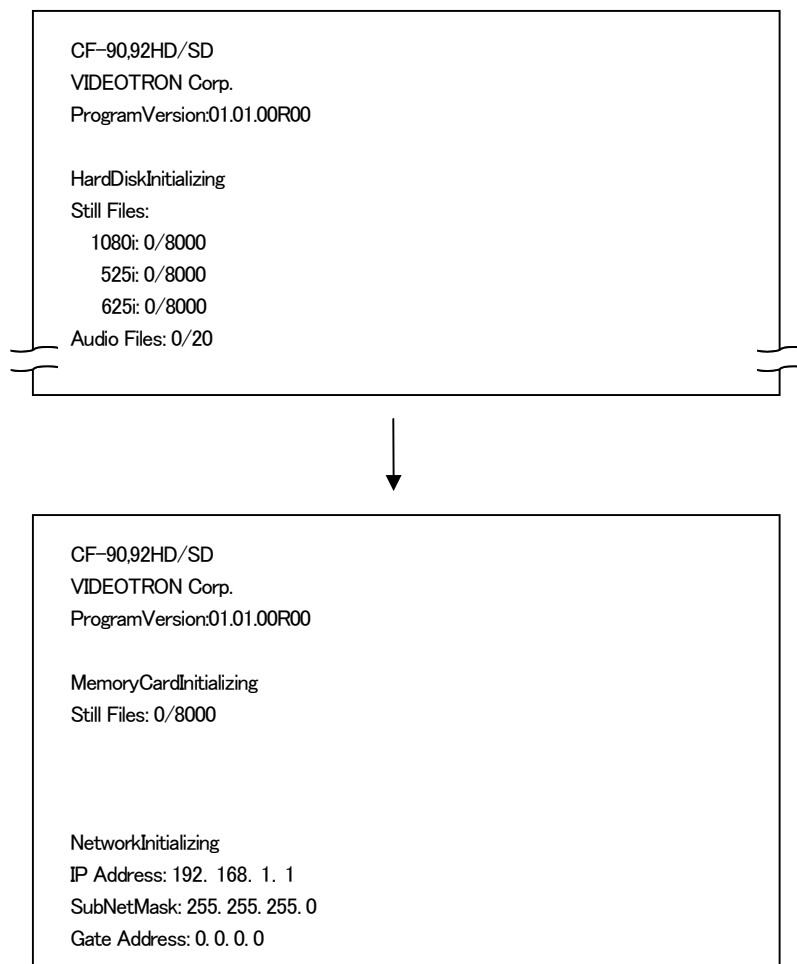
CF-90,92HD/SD
VIDEOTRON Corp.
ProgramVersion:01.01.00R00

HardDiskInitializing
Still Files:
1080i: 0/8000
525i: 0/8000
625i: 0/8000
Audio Files: 0/20

CF-90,92HD/SD
VIDEOTRON Corp.
ProgramVersion:01.01.00R00

MemoryCardInitializing
Still Files: 0/8000

NetworkInitializing
IP Address: 192. 168. 1. 1
SubNetMask: 255. 255. 255. 0
Gate Address: 0. 0. 0. 0